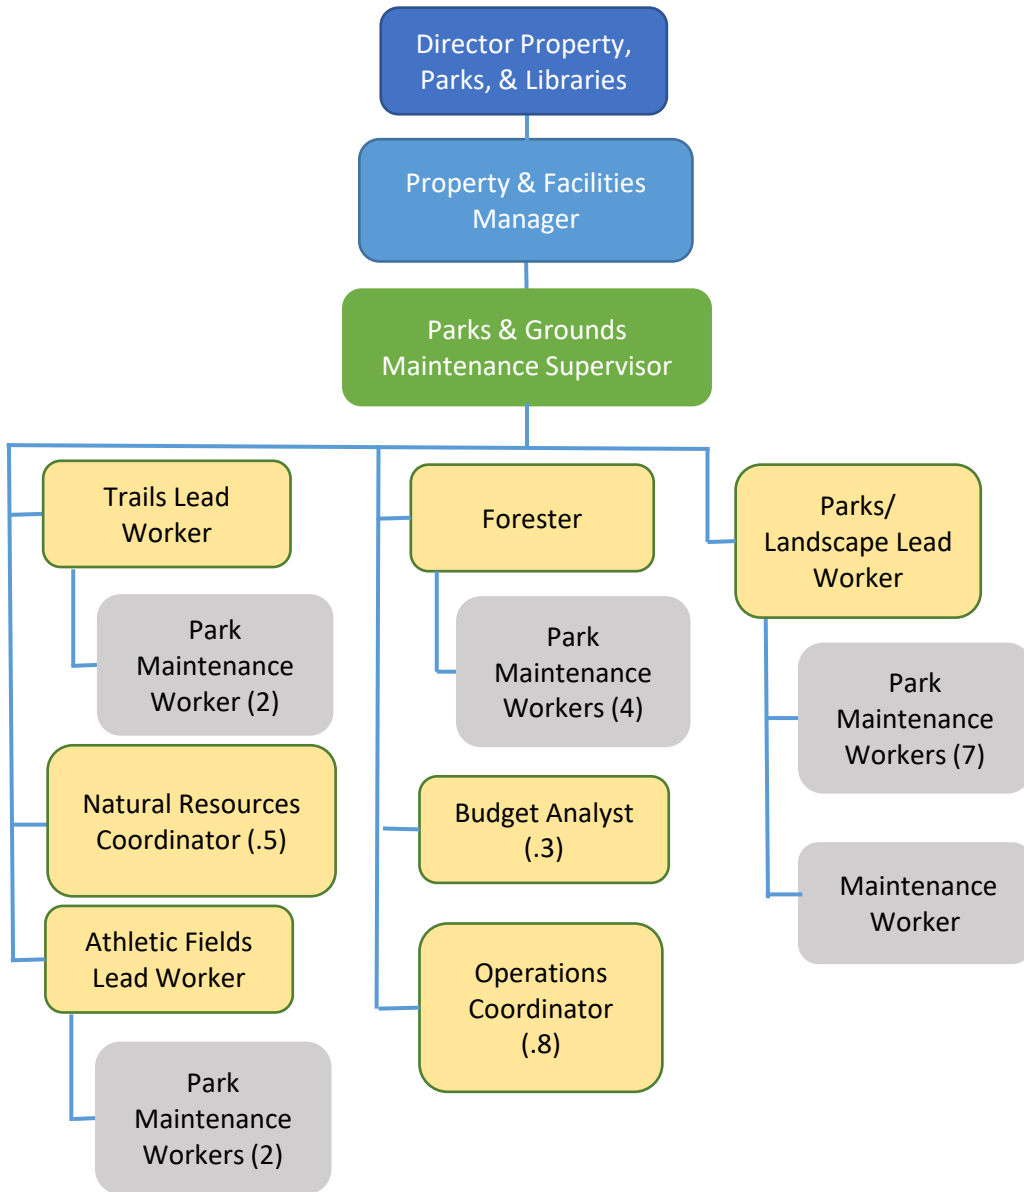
Director Property, Parks, & Libraries

Property & Facilities Manager

Parks & Grounds Maintenance Supervisor

Trails Lead Worker

Park Maintenance Worker (2)

Natural Resources Coordinator (.5)

Athletic Fields Lead Worker

Park Maintenance Workers (2)

Forester

Park Maintenance Workers (4)

Budget Analyst (.3)

Operations Coordinator (.8)

Parks/ Landscape Lead Worker

Park Maintenance Workers (7)

Maintenance Worker